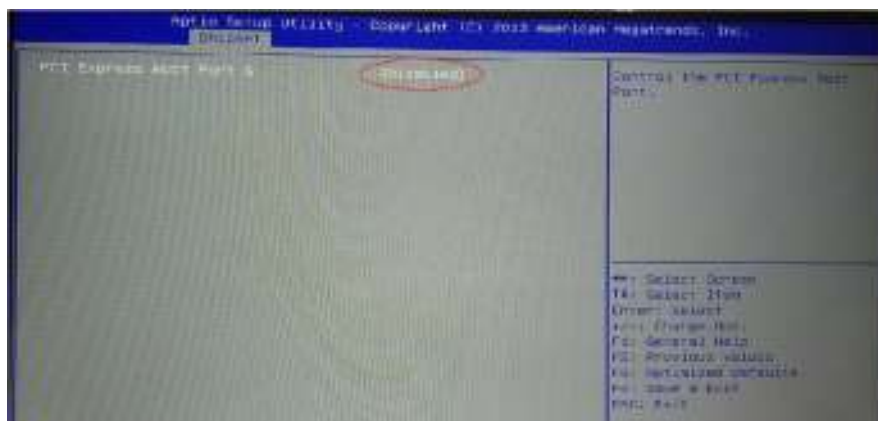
Aptio Setup Utility - Copyright (C) 2013 American Megatrends, Inc.
Chipset

PCI Express Root Port 6 [Disabled]

Control the PCI Express Root Port.

→←: Select Screen
↑↓: Select Item
Enter: Select
+/-: Change Opt.
F1: General Help
F2: Previous Values
F3: Optimized Defaults
F4: Save & Exit
ESC: Exit